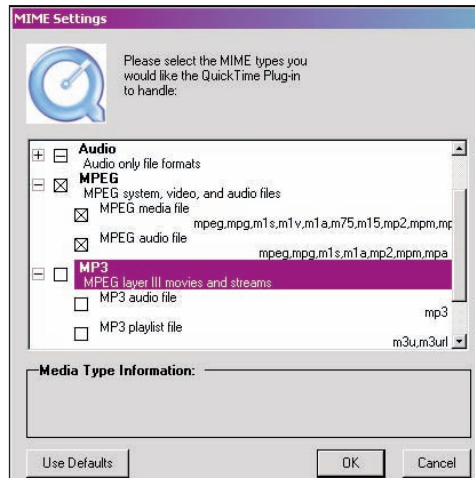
MIME Settings

Please select the MIME types you would like the QuickTime Plug-in to handle:

Audio
Audio only file formats
MPEG
MPEG system, video, and audio files
MPEG media file
mpeg,mpg,m1s,m1v,m1a,m75,m15,mp2,mpm,mp
MPEG audio file
mpeg,mpg,m1s,m1a,mp2,mpm,mpa
MP3
MPEG layer III movies and streams
MP3 audio file
mp3
MP3 playlist file
m3u,m3url

Media Type Information:

Use Defaults
OK
Cancel